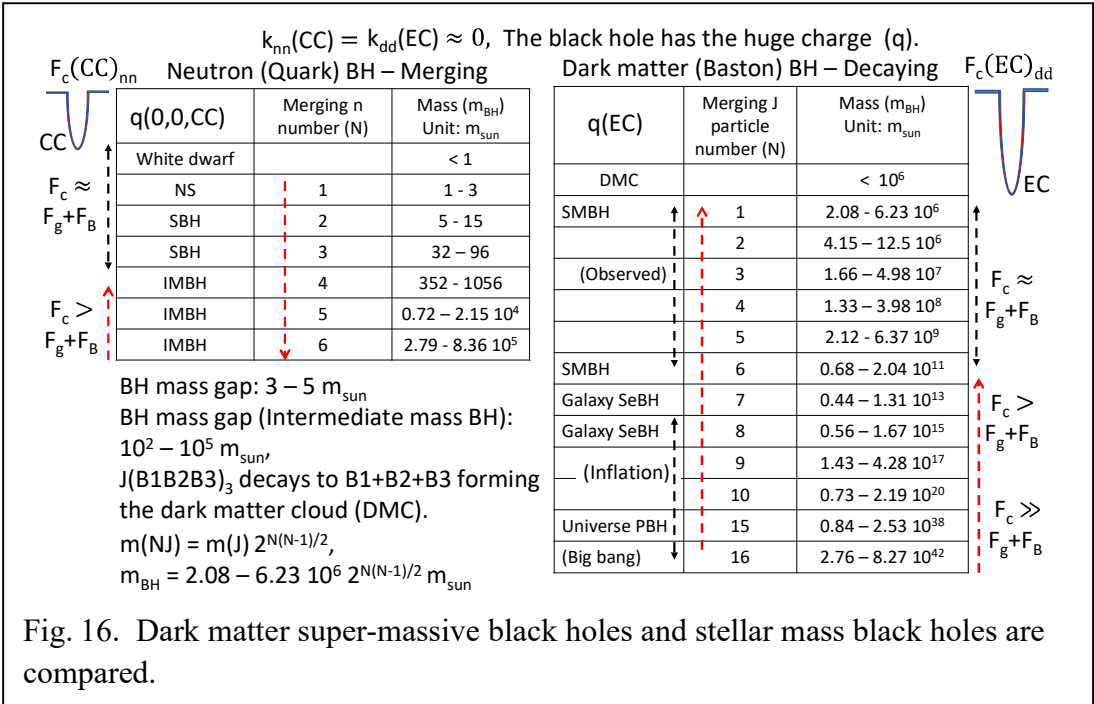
$k_{nn}(CC) = k_{dd}(EC) \approx 0$, The black hole has the huge charge (q).

$F_c(CC)_{nn}$ Neutron (Quark) BH – Merging

CC

$F_c \approx F_g + F_B$

$F_c > F_g + F_B$

| q(0,0,CC) | Merging n number (N) | Mass ($m_{BH}$) Unit: $m_{sun}$ |
|---|---|---|
| White dwarf | | < 1 |
| NS | 1 | 1 - 3 |
| SBH | 2 | 5 - 15 |
| SBH | 3 | 32 – 96 |
| IMBH | 4 | 352 - 1056 |
| IMBH | 5 | $0.72 – 2.15\ 10^4$ |
| IMBH | 6 | $2.79 - 8.36\ 10^5$ |

BH mass gap: 3 – 5 $m_{sun}$
BH mass gap (Intermediate mass BH): $10^2 – 10^5\ m_{sun}$,
$J(B1B2B3)_3$ decays to B1+B2+B3 forming the dark matter cloud (DMC).
$m(NJ) = m(J)\ 2^{N(N-1)/2}$,
$m_{BH} = 2.08 – 6.23\ 10^6\ 2^{N(N-1)/2}\ m_{sun}$

Dark matter (Baston) BH – Decaying $F_c(EC)_{dd}$

EC

| q(EC) | Merging J particle number (N) | Mass ($m_{BH}$) Unit: $m_{sun}$ |
|---|---|---|
| DMC | | $< 10^6$ |
| SMBH | 1 | $2.08 - 6.23\ 10^6$ |
| | 2 | $4.15 – 12.5\ 10^6$ |
| (Observed) | 3 | $1.66 – 4.98\ 10^7$ |
| | 4 | $1.33 – 3.98\ 10^8$ |
| | 5 | $2.12 - 6.37\ 10^9$ |
| SMBH | 6 | $0.68 – 2.04\ 10^{11}$ |
| Galaxy SeBH | 7 | $0.44 – 1.31\ 10^{13}$ |
| Galaxy SeBH | 8 | $0.56 – 1.67\ 10^{15}$ |
| (Inflation) | 9 | $1.43 – 4.28\ 10^{17}$ |
| | 10 | $0.73 – 2.19\ 10^{20}$ |
| Universe PBH | 15 | $0.84 – 2.53\ 10^{38}$ |
| (Big bang) | 16 | $2.76 – 8.27\ 10^{42}$ |

$F_c \approx F_g + F_B$

$F_c > F_g + F_B$

$F_c \gg F_g + F_B$

Fig. 16. Dark matter super-massive black holes and stellar mass black holes are compared.